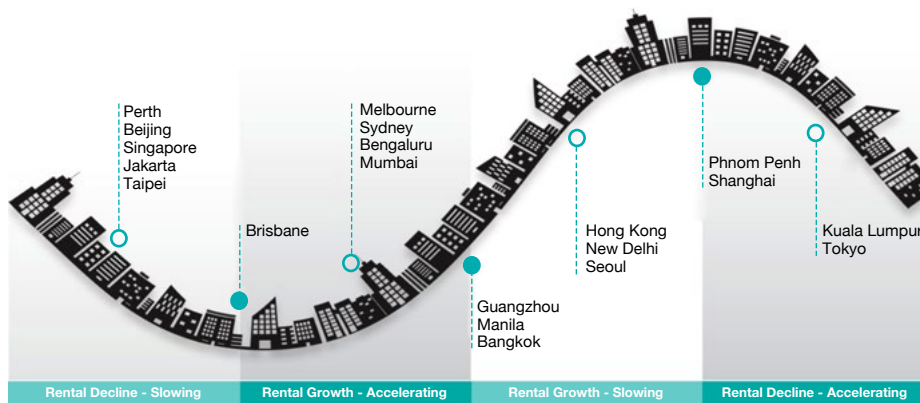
Perth
Beijing
Singapore
Jakarta
Taipei

Brisbane

Melbourne
Sydney
Bengaluru
Mumbai

Guangzhou
Manila
Bangkok

Hong Kong
New Delhi
Seoul

Phnom Penh
Shanghai

Kuala Lumpur
Tokyo

Rental Decline - Slowing

Rental Growth - Accelerating

Rental Growth - Slowing

Rental Decline - Accelerating